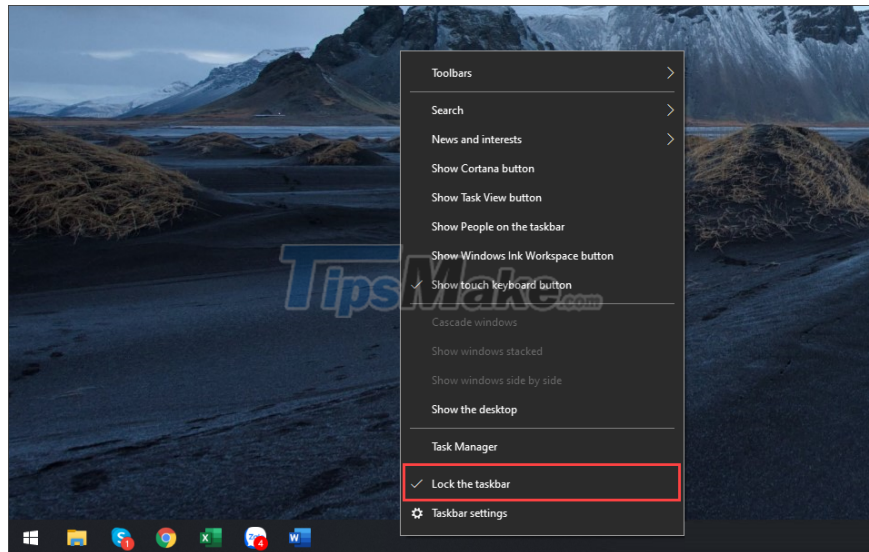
Toolbars

Search

News and interests

Show Cortana button

Show Task View button

Show People on the taskbar

Show Windows Ink Workspace button

✓ Show touch keyboard button

Cascade windows

Show windows stacked

Show windows side by side

Show the desktop

Task Manager

✓ Lock the taskbar

Taskbar settings

TipsMake.com

1

4